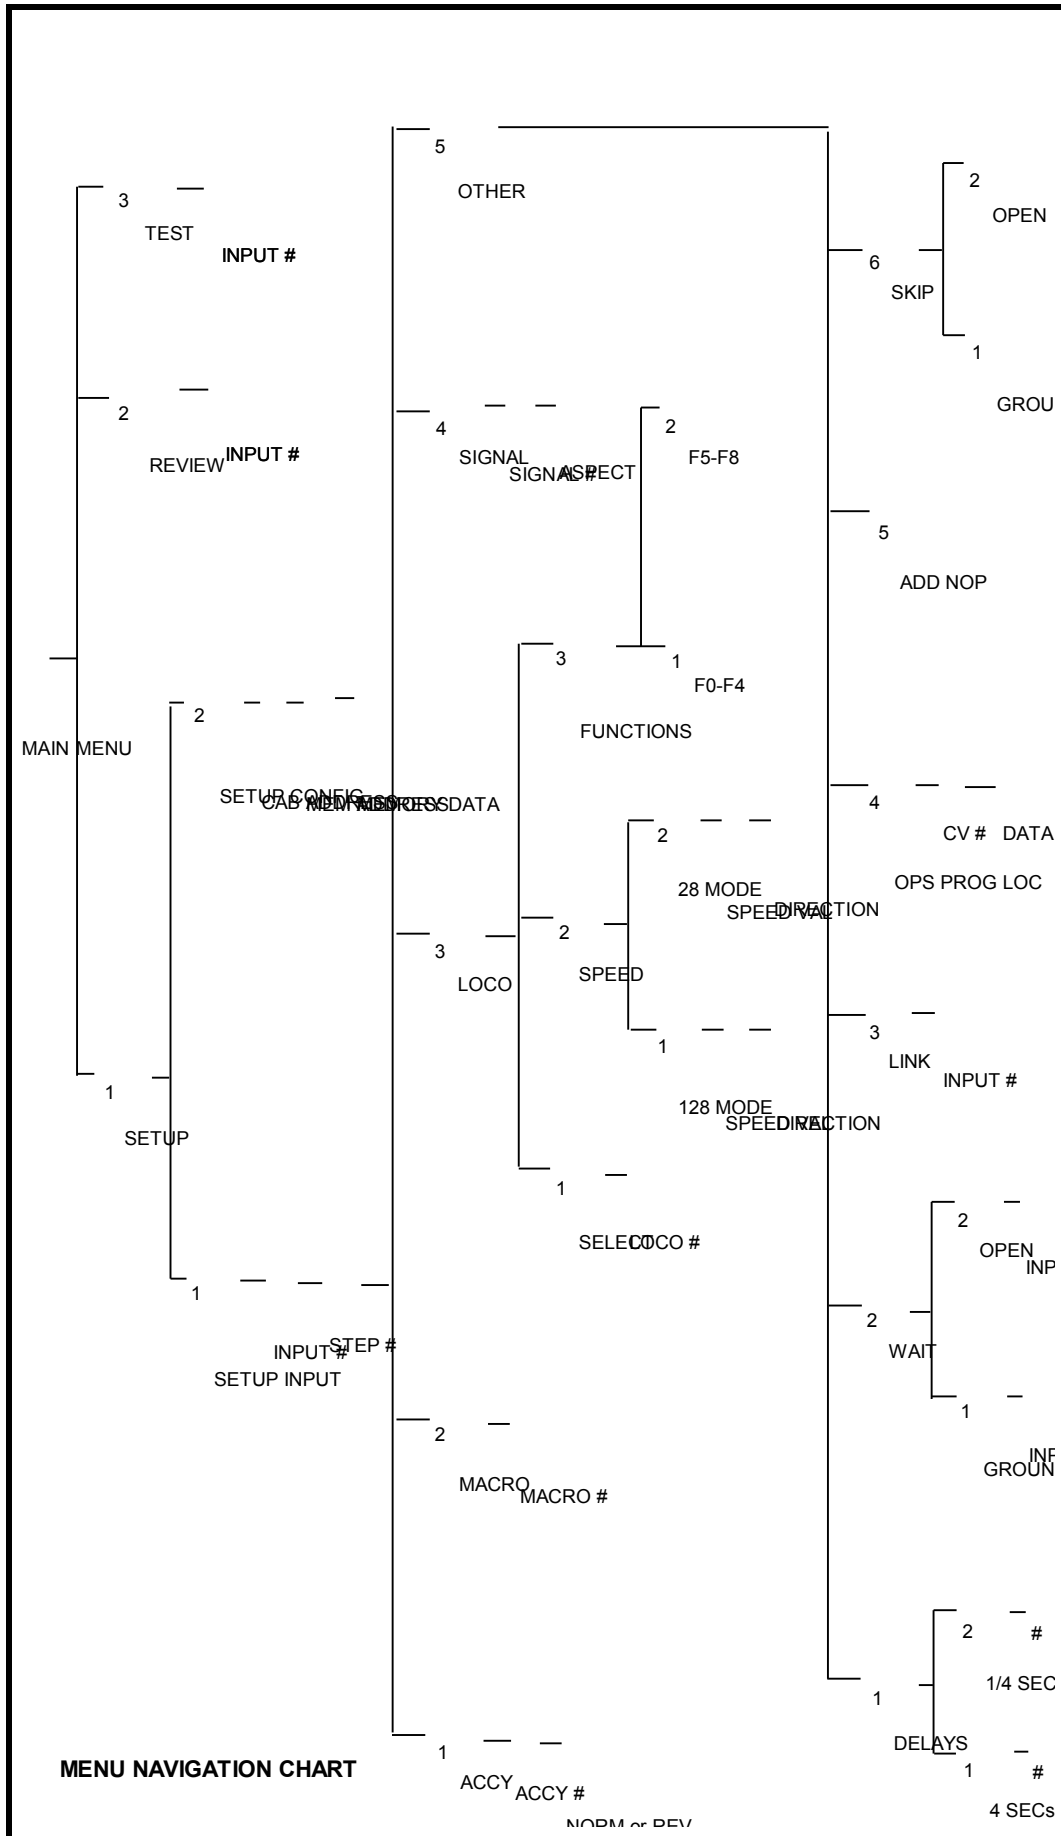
5
OTHER

3
TEST
INPUT #

2
REVIEW INPUT #

6
SKIP

2
OPEN

1
GROU

4
SIGNAL
SIGNAL # ASPECT

2
F5-F8

5
ADD NOP

3
1
F0-F4
FUNCTIONS

MAIN MENU

2
SETUP CONFIG CAB ID MEM ADDRESS DATA

4
CV # DATA
OPS PROG LOC

2
28 MODE
SPEED VAL DIRECTION

3
LOCO

2
SPEED

1
128 MODE
SPEED VAL DIRECTION

3
LINK
INPUT #

1
SETUP

1
SELECT LOCO #

2
OPEN INP

1
INPUT # STEP #
SETUP INPUT

2
WAIT

1
GROUN INP

2
MACRO
MACRO #

2
#
1/4 SEC

1
DELAYS

1
#
4 SECs

MENU NAVIGATION CHART

1
ACCY
ACCY #
NORM or REV